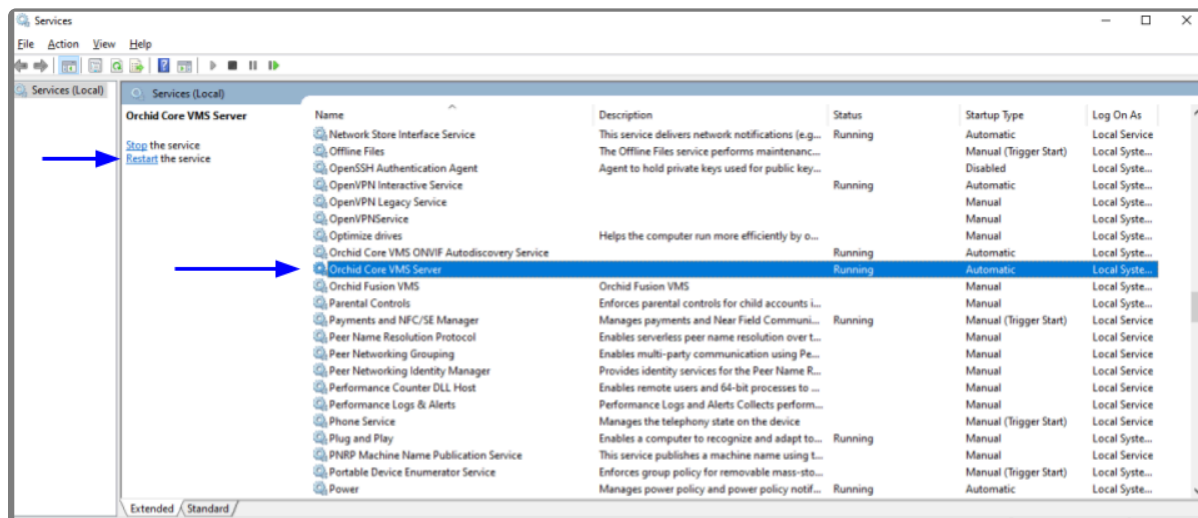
Services

File Action View Help

Services (Local)

Services (Local)

Orchid Core VMS Server

Stop the service
Restart the service

| Name | Description | Status | Startup Type | Log On As |
|---|---|---|---|---|
| Network Store Interface Service | This service delivers network notifications (e.g.... | Running | Automatic | Local Service |
| Offline Files | The Offline Files service performs maintenanc... | | Manual (Trigger Start) | Local Syste... |
| OpenSSH Authentication Agent | Agent to hold private keys used for public key... | | Disabled | Local Syste... |
| OpenVPN Interactive Service | | Running | Automatic | Local Syste... |
| OpenVPN Legacy Service | | | Manual | Local Syste... |
| OpenVPNService | | | Manual | Local Syste... |
| Optimize drives | Helps the computer run more efficiently by o... | | Manual | Local Syste... |
| Orchid Core VMS ONVIF Autodiscovery Service | | Running | Automatic | Local Syste... |
| Orchid Core VMS Server | | Running | Automatic | Local Syste... |
| Orchid Fusion VMS | Orchid Fusion VMS | | Manual | Local Syste... |
| Parental Controls | Enforces parental controls for child accounts i... | | Manual | Local Syste... |
| Payments and NFC/SE Manager | Manages payments and Near Field Communi... | Running | Manual (Trigger Start) | Local Service |
| Peer Name Resolution Protocol | Enables serverless peer name resolution over t... | | Manual | Local Service |
| Peer Networking Grouping | Enables multi-party communication using Pe... | | Manual | Local Service |
| Peer Networking Identity Manager | Provides identity services for the Peer Name R... | | Manual | Local Service |
| Performance Counter DLL Host | Enables remote users and 64-bit processes to ... | | Manual | Local Service |
| Performance Logs & Alerts | Performance Logs and Alerts Collects perform... | | Manual | Local Service |
| Phone Service | Manages the telephony state on the device | | Manual (Trigger Start) | Local Service |
| Plug and Play | Enables a computer to recognize and adapt to... | Running | Manual | Local Syste... |
| PNRP Machine Name Publication Service | This service publishes a machine name using t... | | Manual | Local Service |
| Portable Device Enumerator Service | Enforces group policy for removable mass-sto... | | Manual (Trigger Start) | Local Syste... |
| Power | Manages power policy and power policy notif... | Running | Automatic | Local Syste... |

Extended Standard